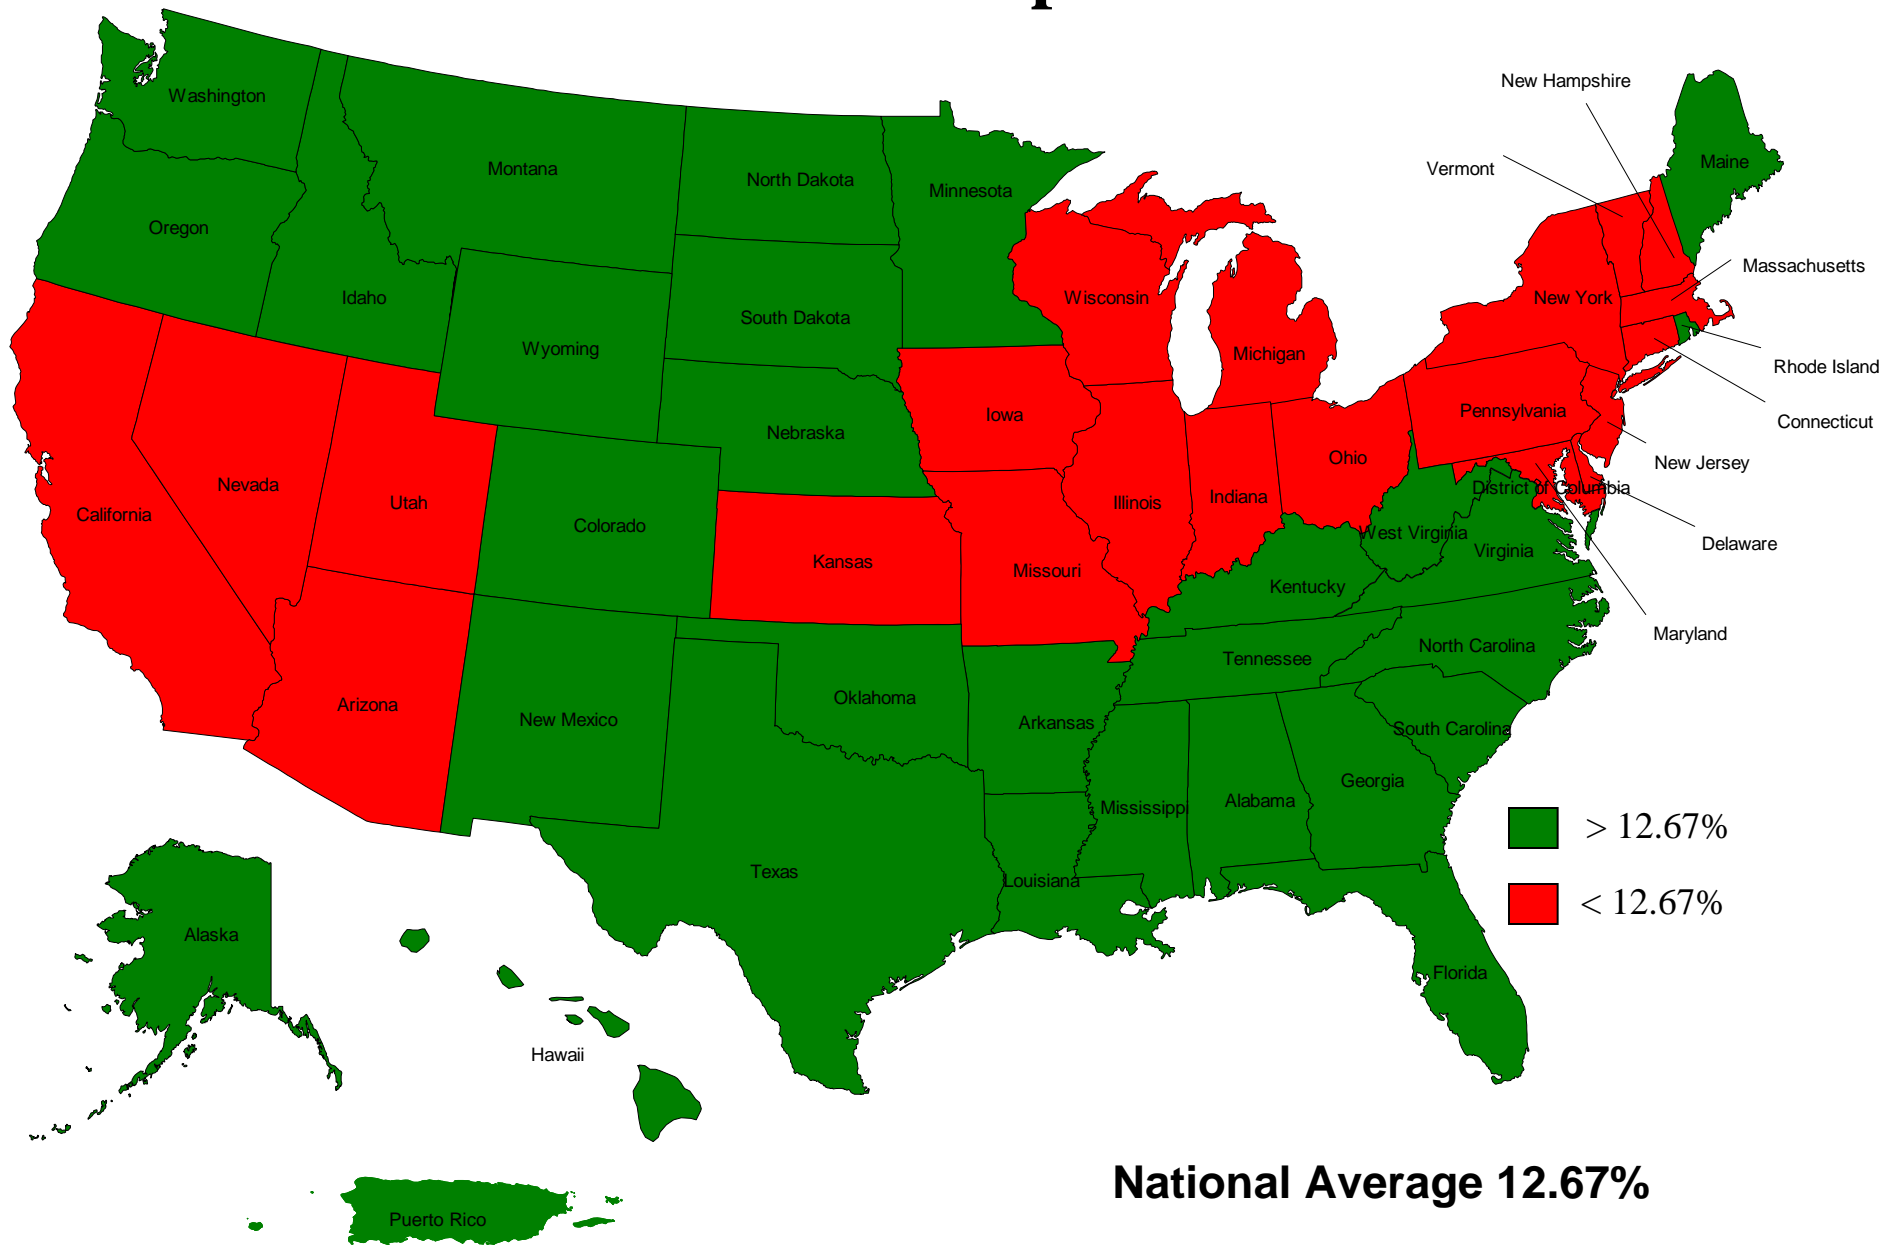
New Hampshire
Vermont
Maine
Massachusetts
Rhode Island
Connecticut
New Jersey
District of Columbia
Delaware
Maryland

Washington
Montana
North Dakota
Minnesota
Oregon
Idaho
Wyoming
South Dakota
Wisconsin
New York
Michigan
Iowa
Nebraska
Pennsylvania
Ohio
Illinois
Indiana
Nevada
Utah
California
Colorado
Kansas
Missouri
West Virginia
Virginia
Kentucky
North Carolina
Tennessee
Oklahoma
Arizona
New Mexico
Arkansas
South Carolina
Georgia
Alabama
Mississippi
Texas
Louisiana
Florida
Alaska
Hawaii
Puerto Rico

> 12.67%
< 12.67%

National Average 12.67%